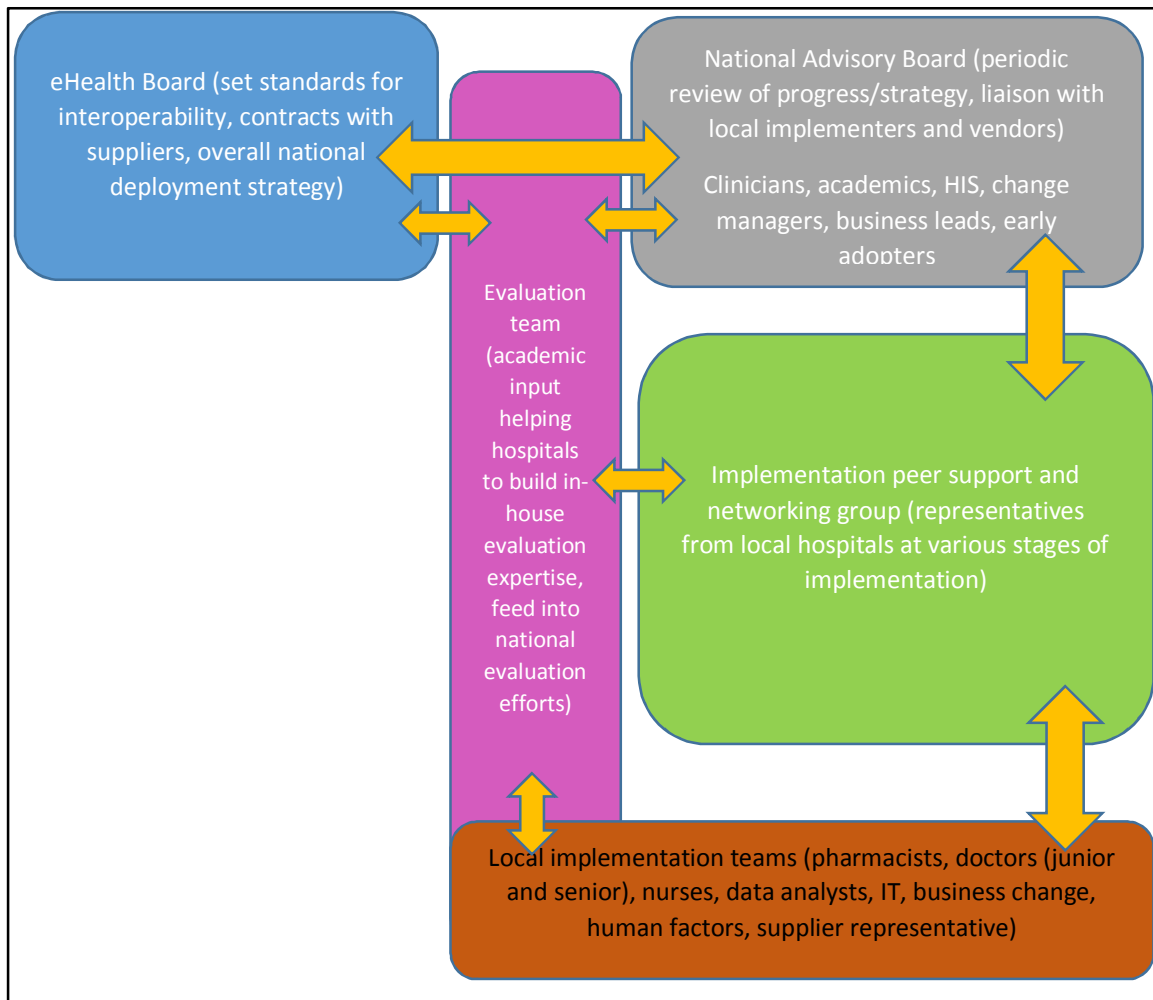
eHealth Board (set standards for interoperability, contracts with suppliers, overall national deployment strategy)

National Advisory Board (periodic review of progress/strategy, liaison with local implementers and vendors)

Clinicians, academics, HIS, change managers, business leads, early adopters

Evaluation team (academic input helping hospitals to build in-house evaluation expertise, feed into national evaluation efforts)

Implementation peer support and networking group (representatives from local hospitals at various stages of implementation)

Local implementation teams (pharmacists, doctors (junior and senior), nurses, data analysts, IT, business change, human factors, supplier representative)